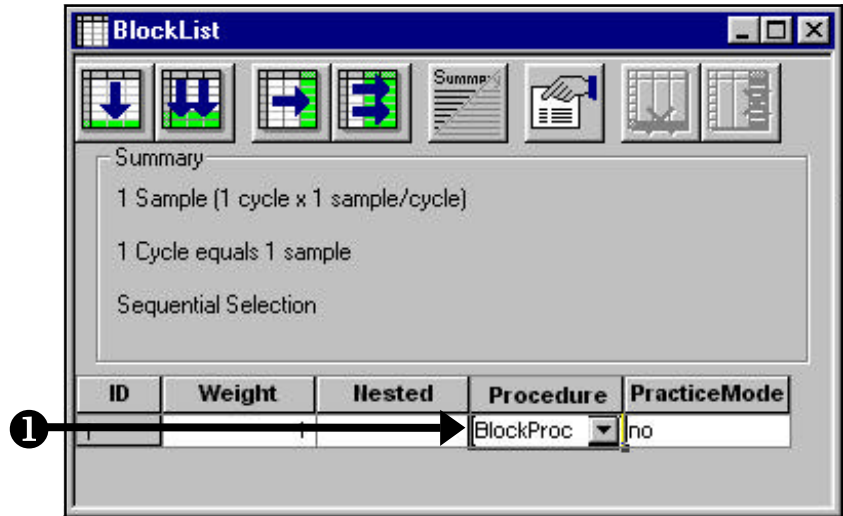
BlockList

Summary

Summary

1 Sample (1 cycle x 1 sample/cycle)

1 Cycle equals 1 sample

Sequential Selection

| ID | Weight | Nested | Procedure | PracticeMode |
|---|---|---|---|---|
| 1 | 1 |  | BlockProc | no |

❶